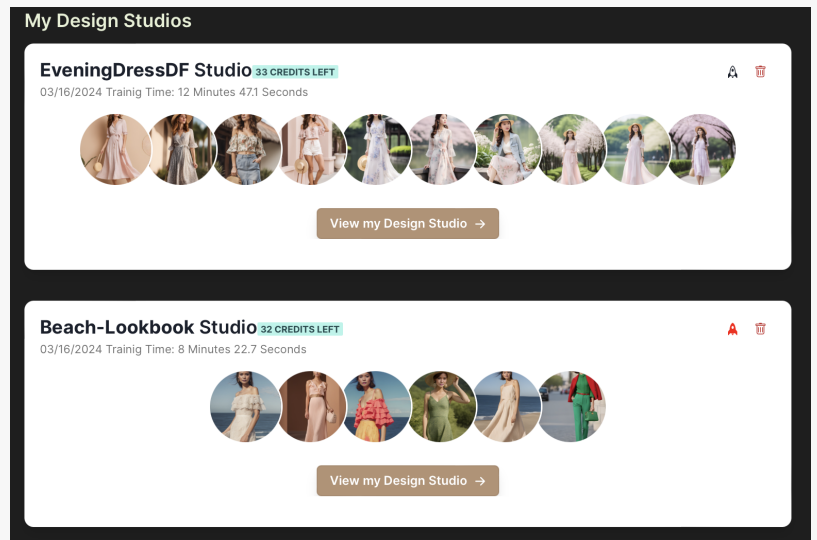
My Design Studios

EveningDressDF Studio 33 CREDITS LEFT

03/16/2024 Trainig Time: 12 Minutes 47.1 Seconds

View my Design Studio →

Beach-Lookbook Studio 32 CREDITS LEFT

03/16/2024 Trainig Time: 8 Minutes 22.7 Seconds

View my Design Studio →